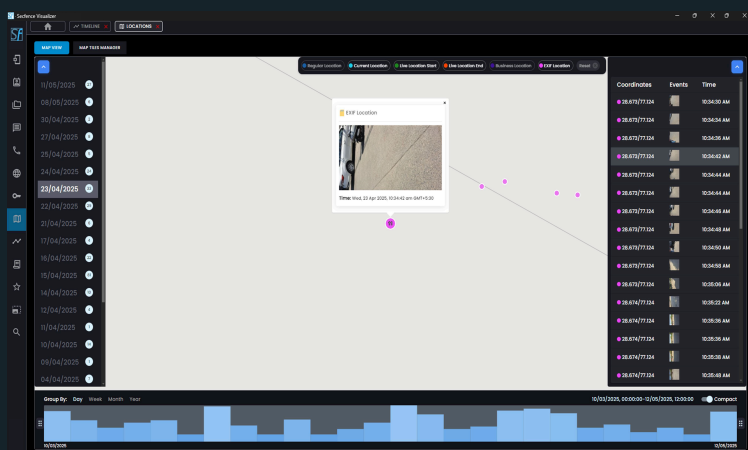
Secfence Visualizer

TIMELINE
LOCATIONS

MAP VIEW
MAP TILES MANAGER

11/05/2025
08/05/2025
30/04/2025
27/04/2025
26/04/2025
25/04/2025
24/04/2025
23/04/2025
22/04/2025
21/04/2025
17/04/2025
16/04/2025
15/04/2025
14/04/2025
12/04/2025
11/04/2025
10/04/2025
09/04/2025
04/04/2025

Regular Location
Current Location
Live Location Start
Live Location End
Business Location
EXIF Location
Reset

EXIF Location
Time: Wed, 23 Apr 2025, 10:24:42 am GMT+5:30

| Coordinates | Events | Time |
|---|---|---|
| 28.673/77.124 | | 10:34:30 AM |
| 28.673/77.124 | | 10:34:30 AM |
| 28.673/77.124 | | 10:34:36 AM |
| 28.673/77.124 | | 10:34:42 AM |
| 28.673/77.124 | | 10:34:44 AM |
| 28.673/77.124 | | 10:34:44 AM |
| 28.673/77.124 | | 10:34:46 AM |
| 28.673/77.124 | | 10:34:48 AM |
| 28.673/77.124 | | 10:34:50 AM |
| 28.673/77.124 | | 10:34:58 AM |
| 28.673/77.124 | | 10:35:06 AM |
| 28.674/77.124 | | 10:35:22 AM |
| 28.674/77.124 | | 10:35:36 AM |
| 28.674/77.124 | | 10:35:36 AM |
| 28.674/77.124 | | 10:35:36 AM |
| 28.673/77.124 | | 10:35:48 AM |

Group By: Day Week Month Year
10/03/2025, 00:00:00-12/05/2025, 12:00:00
Compact
10/03/2025
12/05/2025